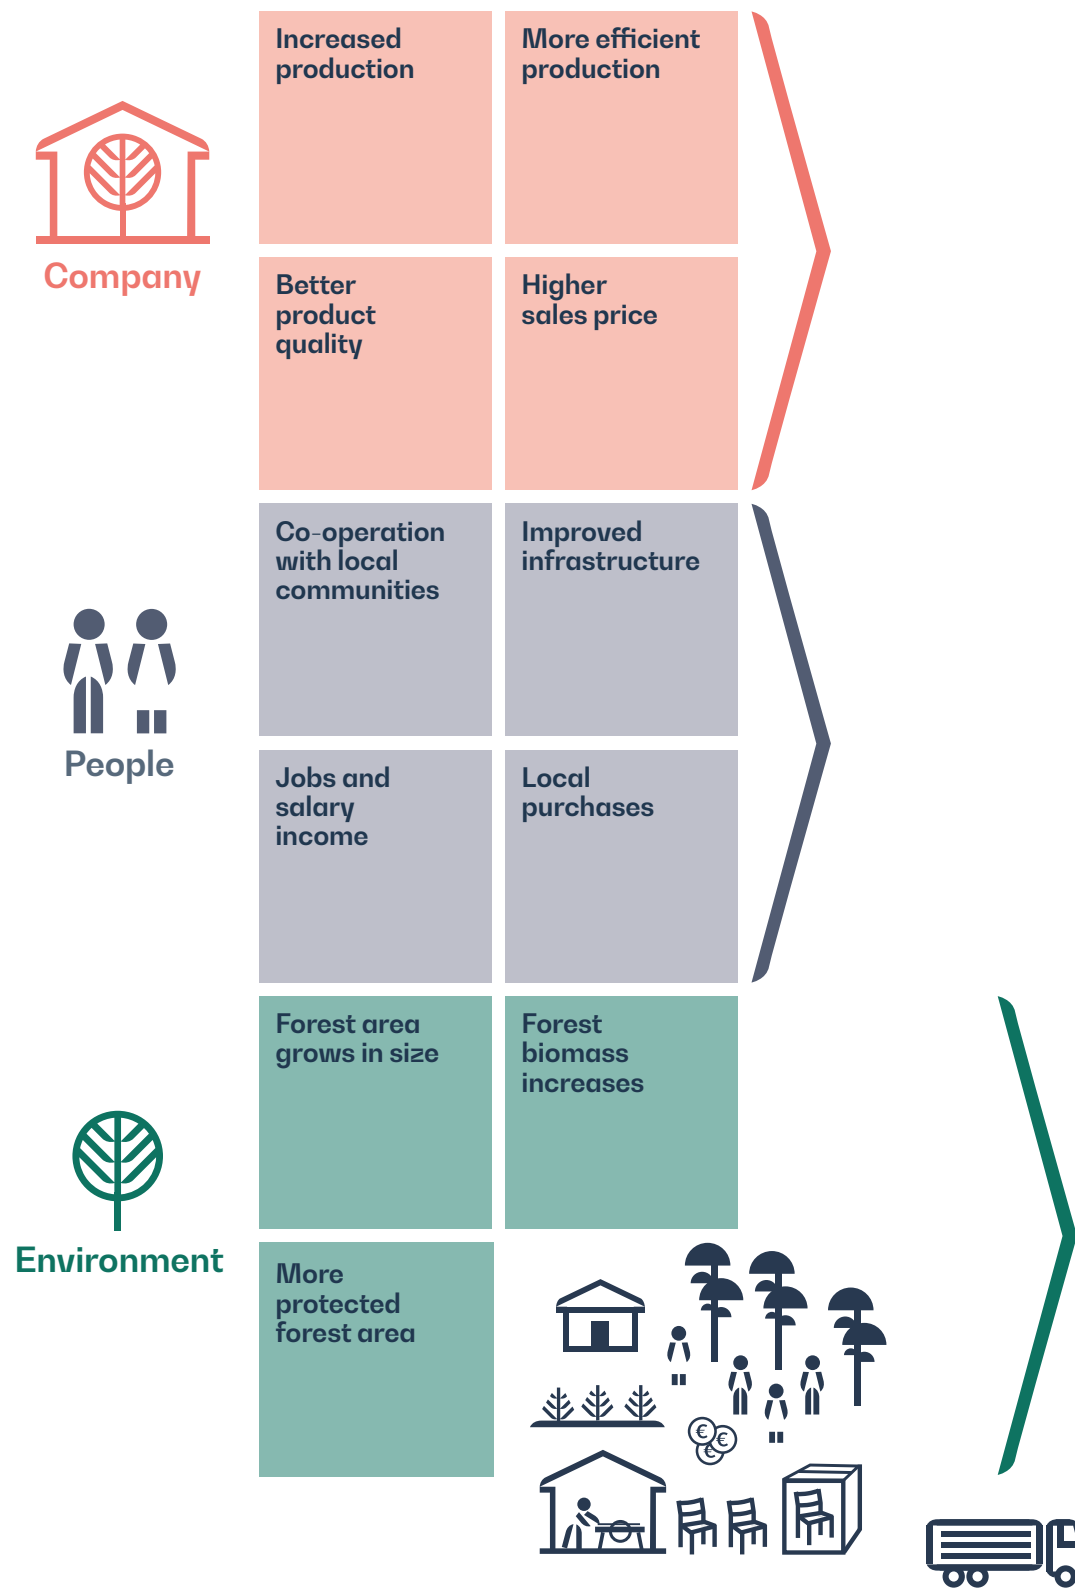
Company

Increased production

More efficient production

Better product quality

Higher sales price

People

Co-operation with local communities

Improved infrastructure

Jobs and salary income

Local purchases

Environment

Forest area grows in size

Forest biomass increases

More protected forest area

€ € €